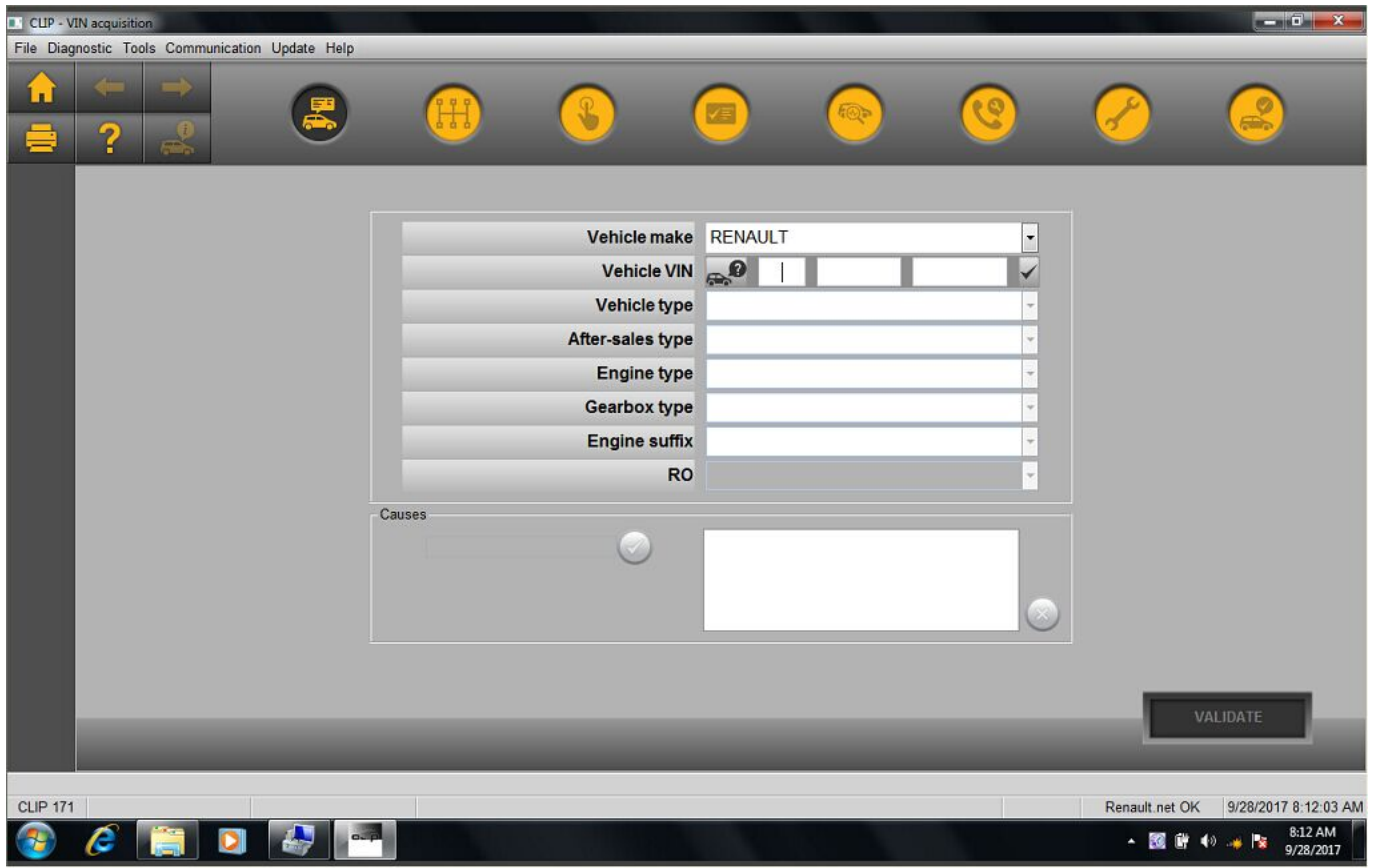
CLIP - VIN acquisition

File Diagnostic Tools Communication Update Help

Vehicle make RENAULT

Vehicle VIN

Vehicle type

After-sales type

Engine type

Gearbox type

Engine suffix

RO

Causes

VALIDATE

CLIP 171

Renault.net OK 9/28/2017 8:12:03 AM

8:12 AM
9/28/2017